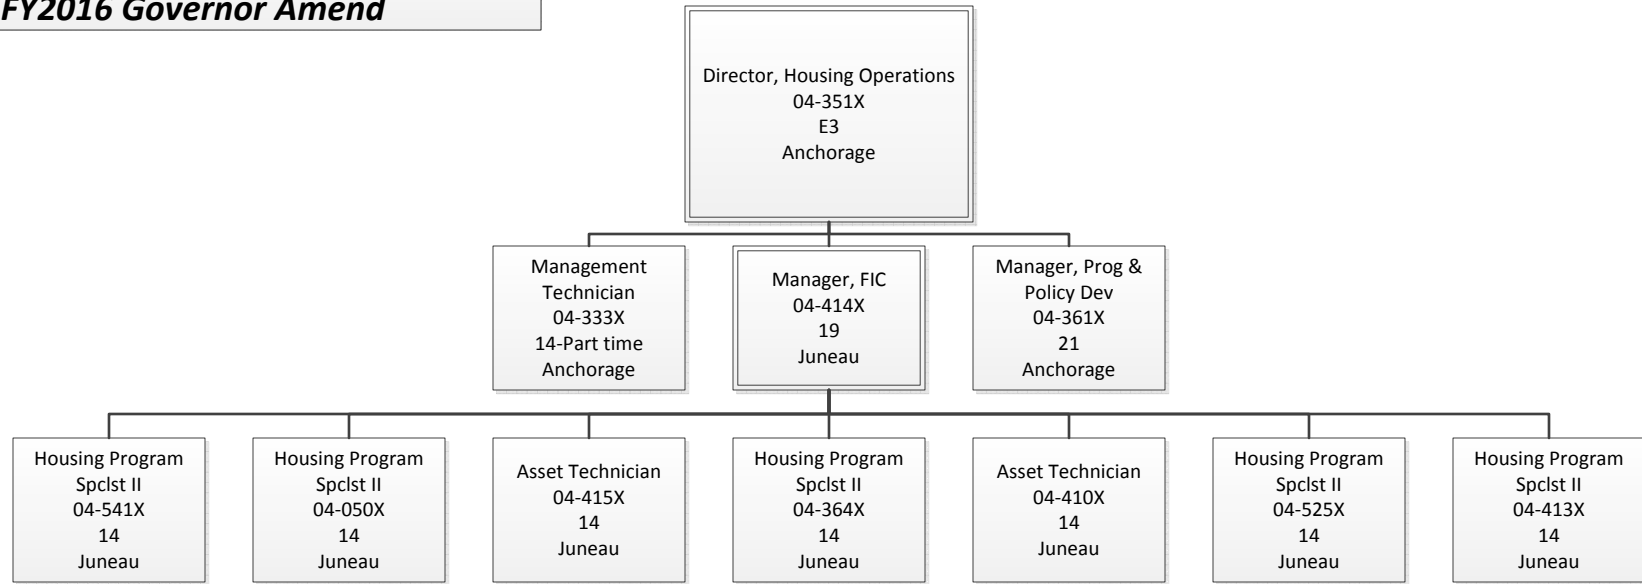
FY2016 Governor Amend

Director, Housing Operations
04-351X
E3
Anchorage

Management Technician
04-333X
14-Part time
Anchorage

Manager, FIC
04-414X
19
Juneau

Manager, Prog & Policy Dev
04-361X
21
Anchorage

Housing Program Spclst II
04-541X
14
Juneau

Housing Program Spclst II
04-050X
14
Juneau

Asset Technician
04-415X
14
Juneau

Housing Program Spclst II
04-364X
14
Juneau

Asset Technician
04-410X
14
Juneau

Housing Program Spclst II
04-525X
14
Juneau

Housing Program Spclst II
04-413X
14
Juneau